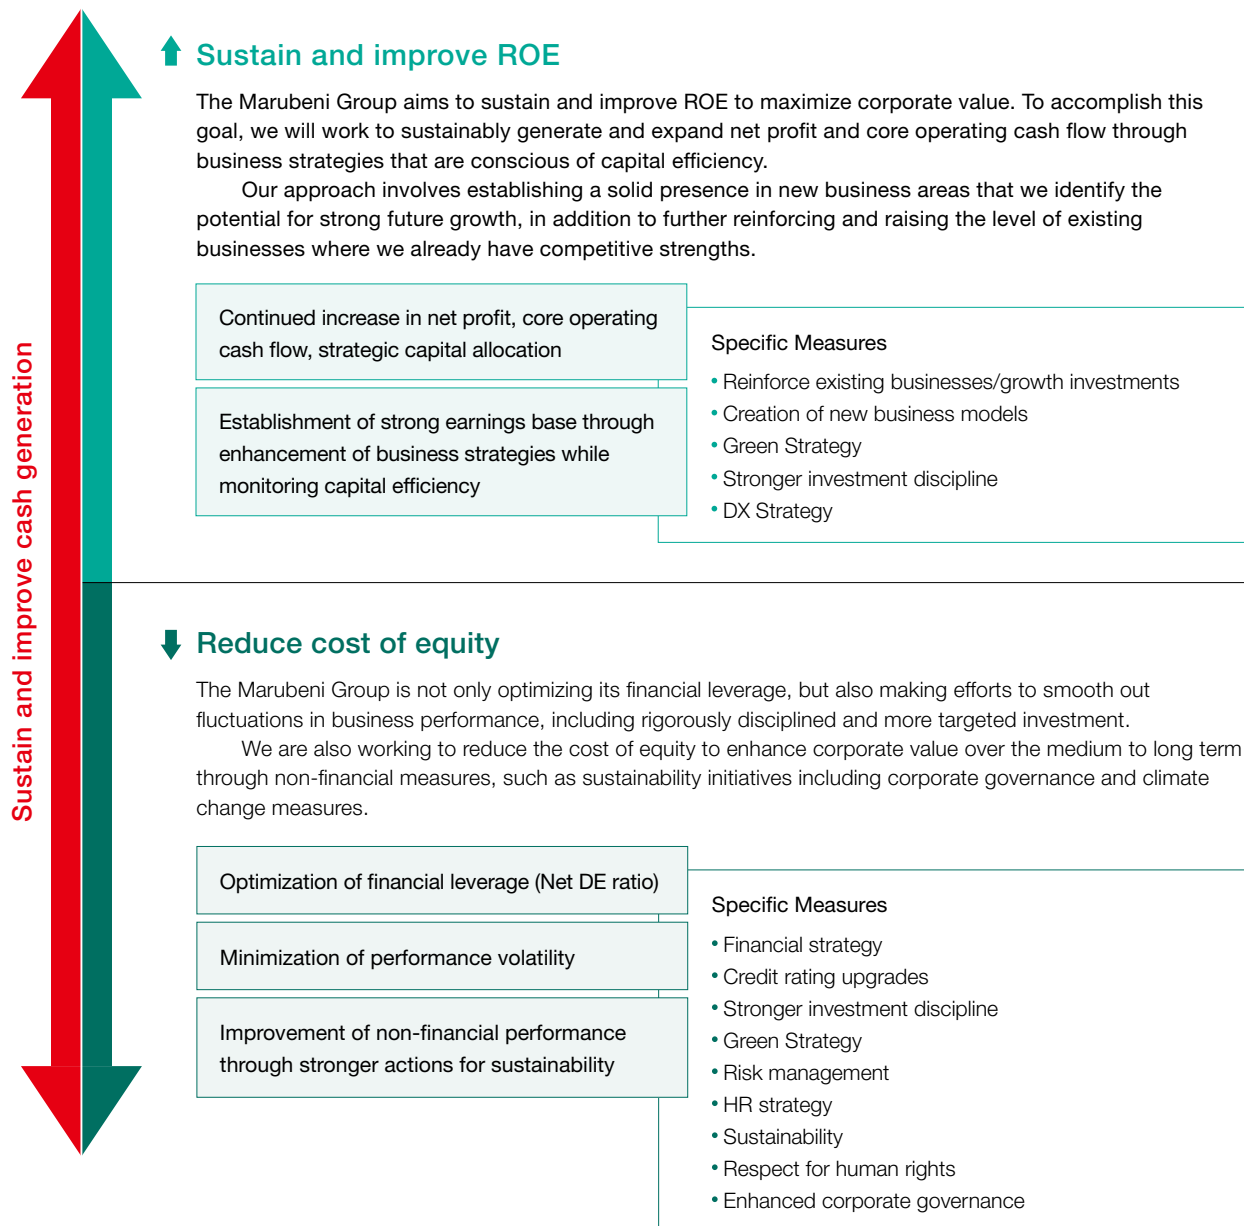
Sustain and improve cash generation

Sustain and improve ROE

The Marubeni Group aims to sustain and improve ROE to maximize corporate value. To accomplish this goal, we will work to sustainably generate and expand net profit and core operating cash flow through business strategies that are conscious of capital efficiency.

Our approach involves establishing a solid presence in new business areas that we identify the potential for strong future growth, in addition to further reinforcing and raising the level of existing businesses where we already have competitive strengths.

Continued increase in net profit, core operating cash flow, strategic capital allocation

Establishment of strong earnings base through enhancement of business strategies while monitoring capital efficiency

Specific Measures
• Reinforce existing businesses/growth investments
• Creation of new business models
• Green Strategy
• Stronger investment discipline
• DX Strategy

Reduce cost of equity

The Marubeni Group is not only optimizing its financial leverage, but also making efforts to smooth out fluctuations in business performance, including rigorously disciplined and more targeted investment.

We are also working to reduce the cost of equity to enhance corporate value over the medium to long term through non-financial measures, such as sustainability initiatives including corporate governance and climate change measures.

Optimization of financial leverage (Net DE ratio)

Minimization of performance volatility

Improvement of non-financial performance through stronger actions for sustainability

Specific Measures
• Financial strategy
• Credit rating upgrades
• Stronger investment discipline
• Green Strategy
• Risk management
• HR strategy
• Sustainability
• Respect for human rights
• Enhanced corporate governance